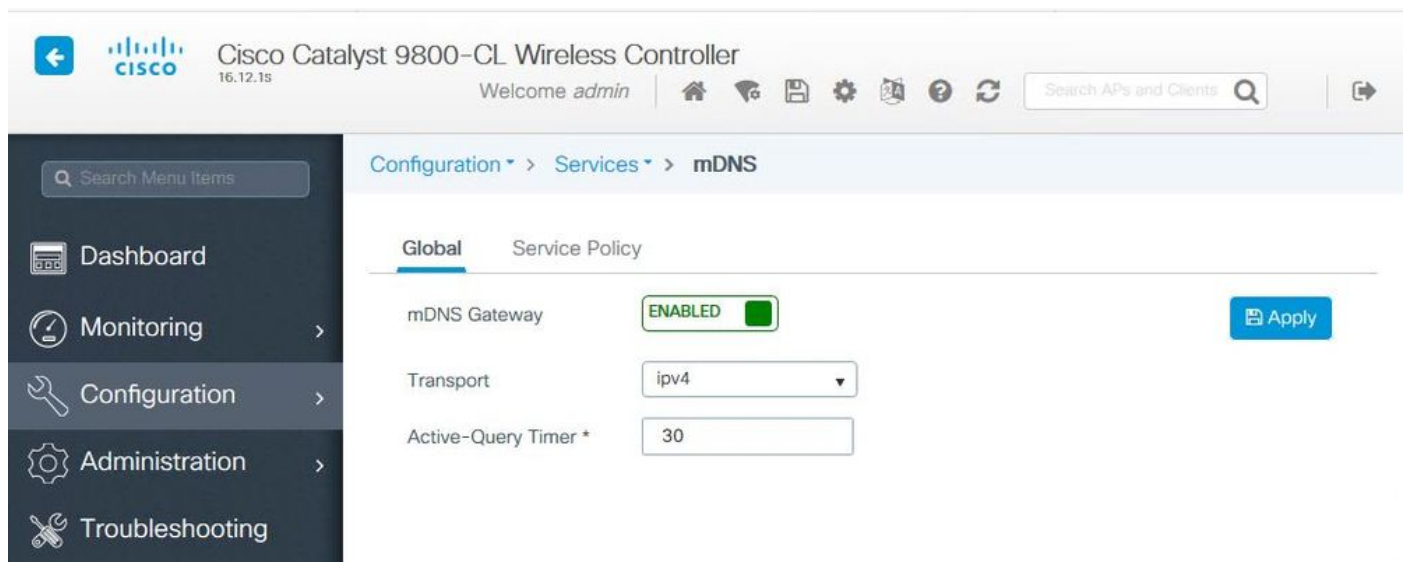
cisco Cisco Catalyst 9800-CL Wireless Controller
16.12.1s
Welcome admin

Search APs and Clients

Search Menu Items

Dashboard

Monitoring

Configuration

Administration

Troubleshooting

Configuration > Services > mDNS

Global Service Policy

mDNS Gateway ENABLED

Apply

Transport ipv4

Active-Query Timer * 30